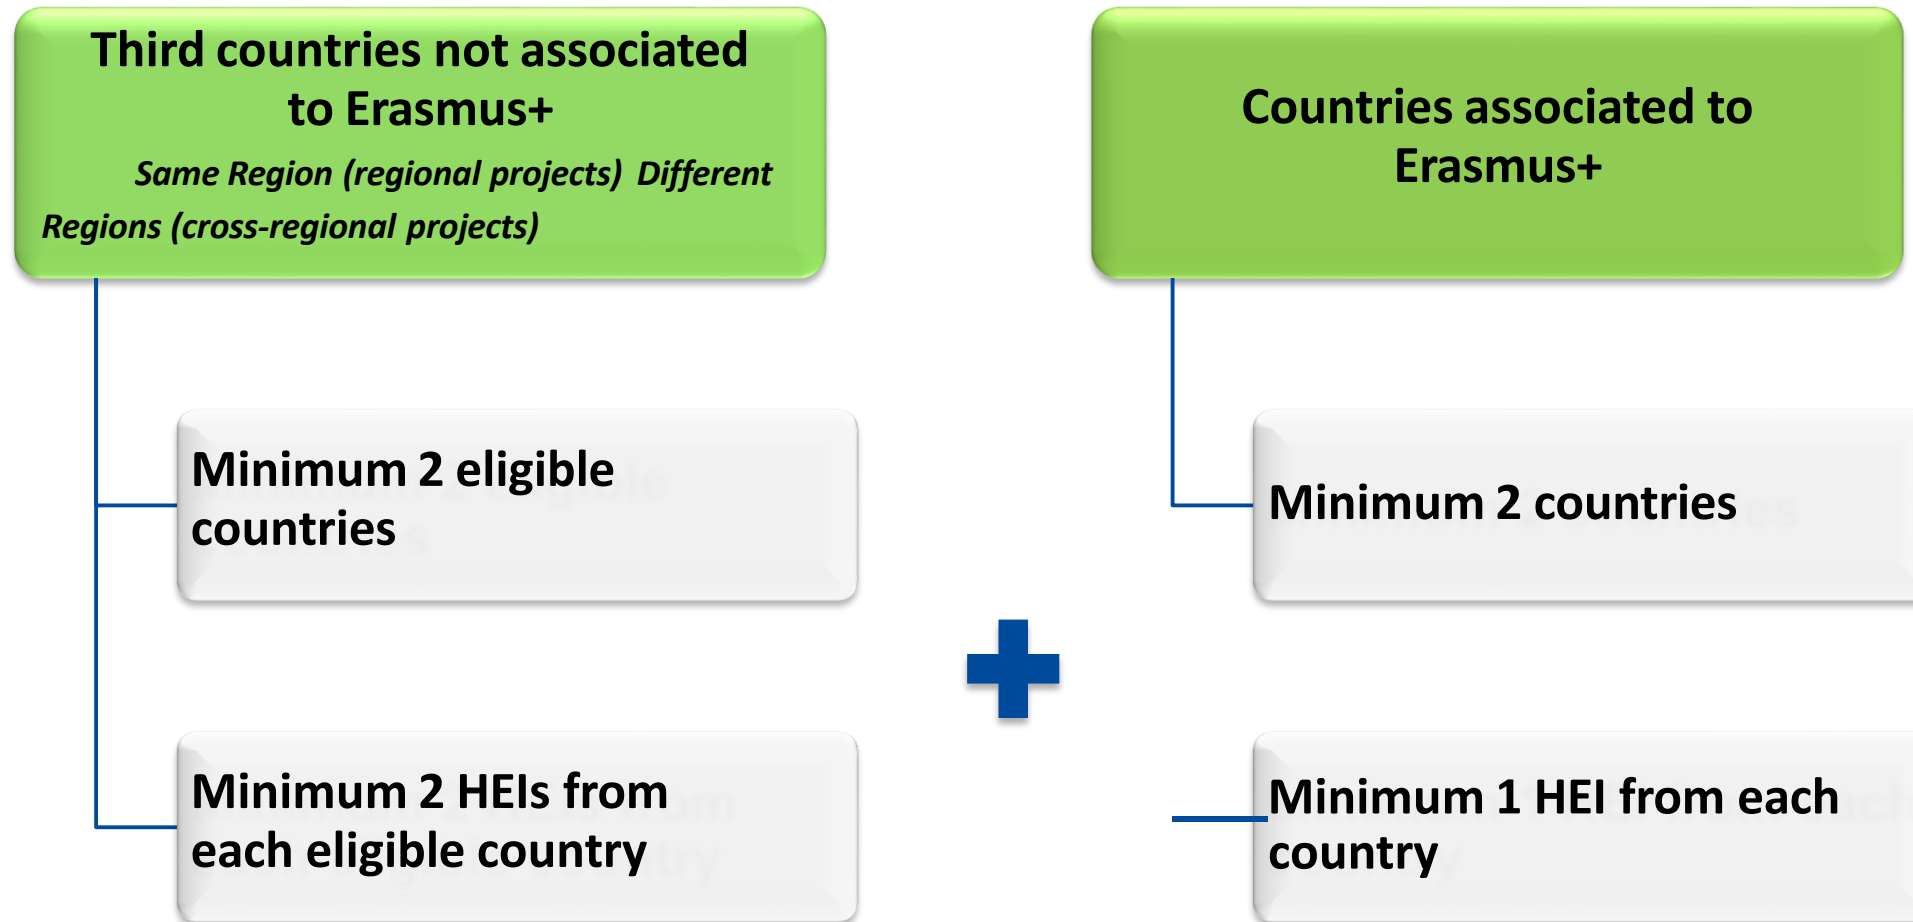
Third countries not associated to Erasmus+

Same Region (regional projects) Different Regions (cross-regional projects)

Minimum 2 eligible countries

Minimum 2 HEIs from each eligible country

Countries associated to Erasmus+

Minimum 2 countries

Minimum 1 HEI from each country